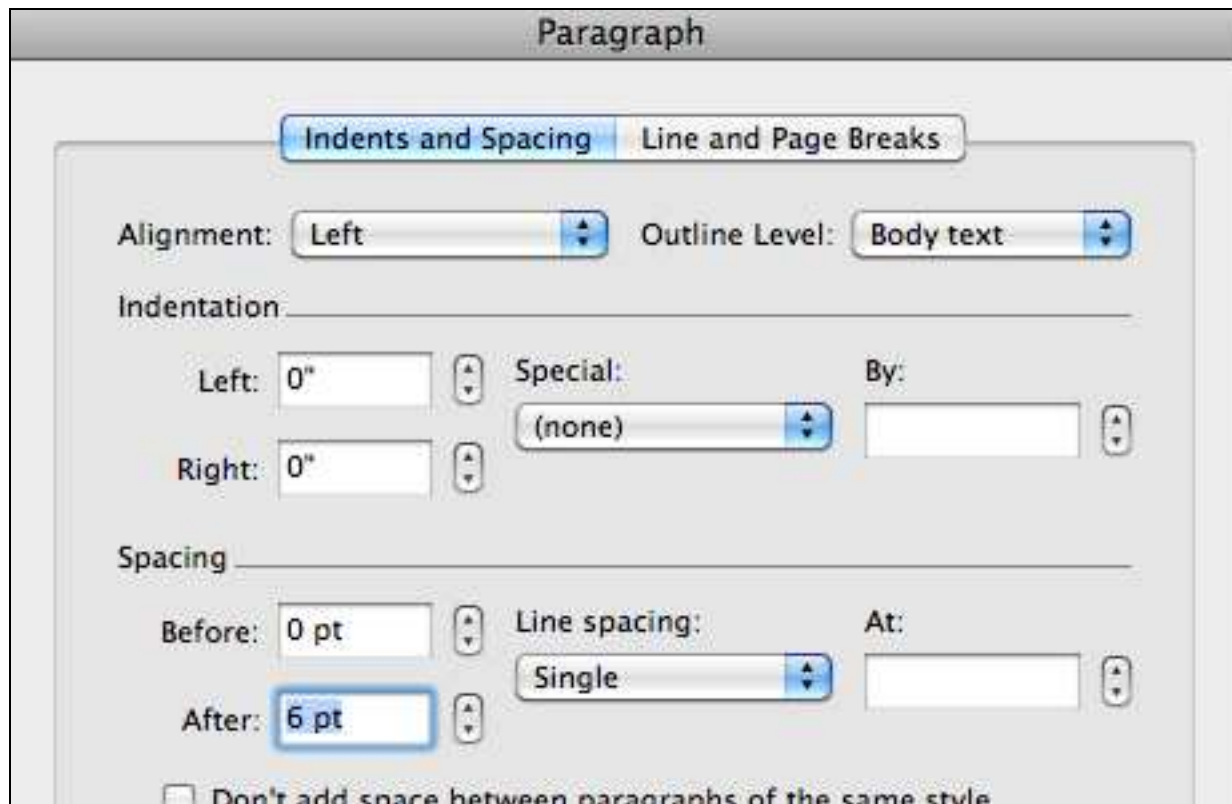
Paragraph

Indents and Spacing
Line and Page Breaks

Alignment: Left
Outline Level: Body text

Indentation

Left: 0"
Special:
By:
(none)
Right: 0"

Spacing

Before: 0 pt
Line spacing:
At:
Single
After: 6 pt

Don't add space between paragraphs of the same style